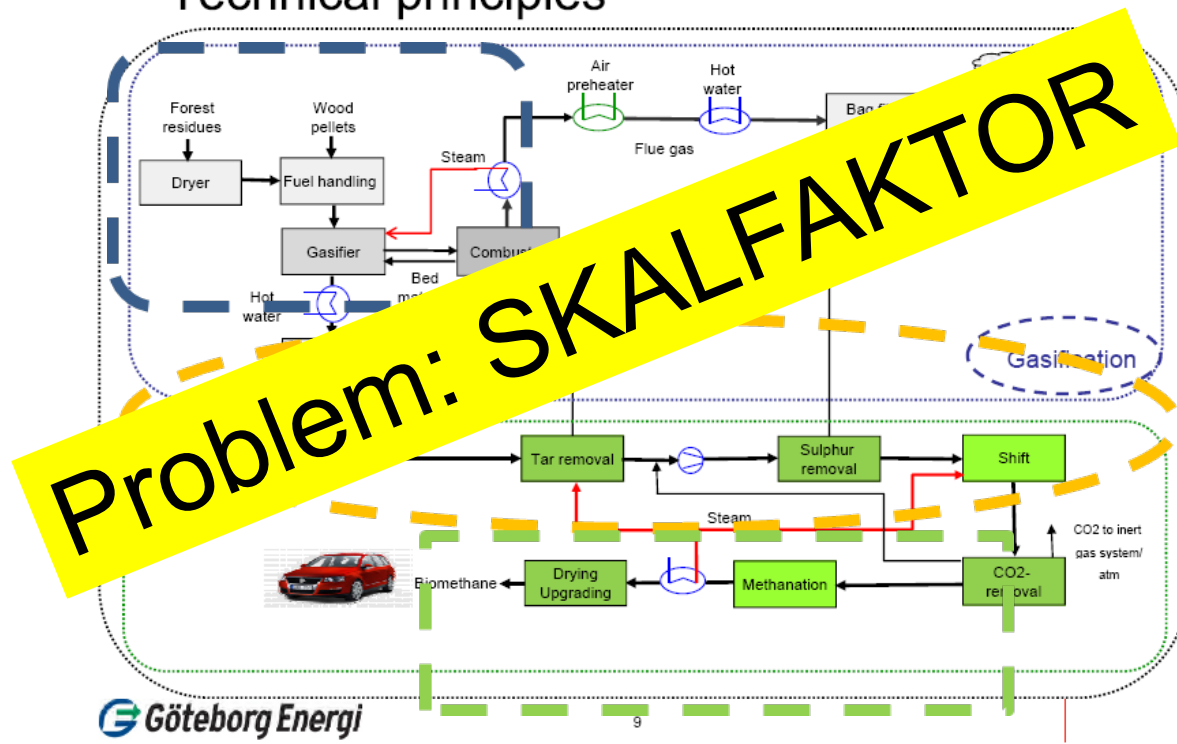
Technical principles

Problem: SKALFAKTOR

Forest residues

Wood pellets

Dryer

Fuel handling

Steam

Air preheater

Hot water

Bag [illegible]

Flue gas

Gasifier

Combust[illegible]

Bed m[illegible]

Hot water

Gasification

Tar removal

Sulphur removal

Shift

Steam

CO2 to inert gas system/ atm

Biomethane

Drying Upgrading

Methanation

CO2-removal

Göteborg Energi

9